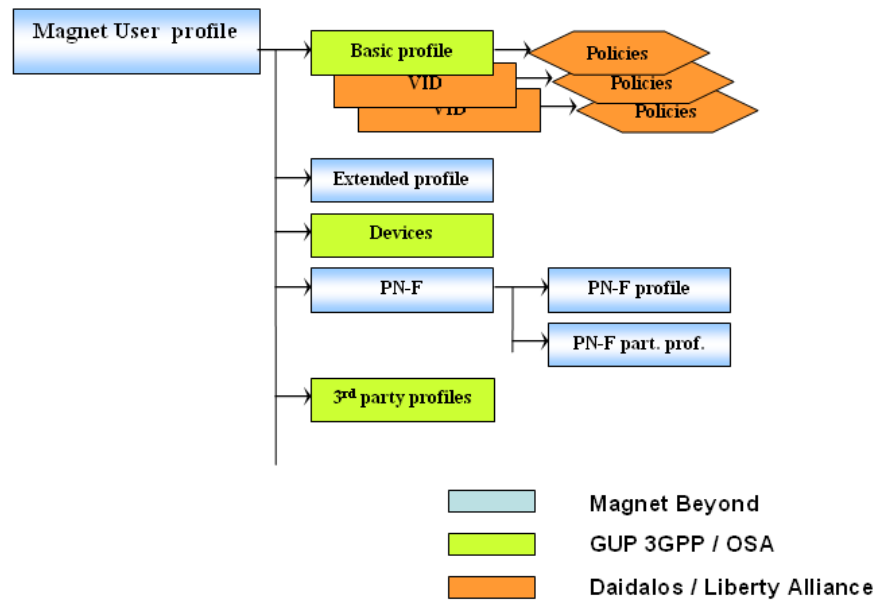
Magnet User profile

Basic profile

Policies

VID

Policies

VID

Policies

Extended profile

Devices

PN-F

PN-F profile

PN-F part. prof.

3$^{rd}$ party profiles

Magnet Beyond

GUP 3GPP / OSA

Daidalos / Liberty Alliance